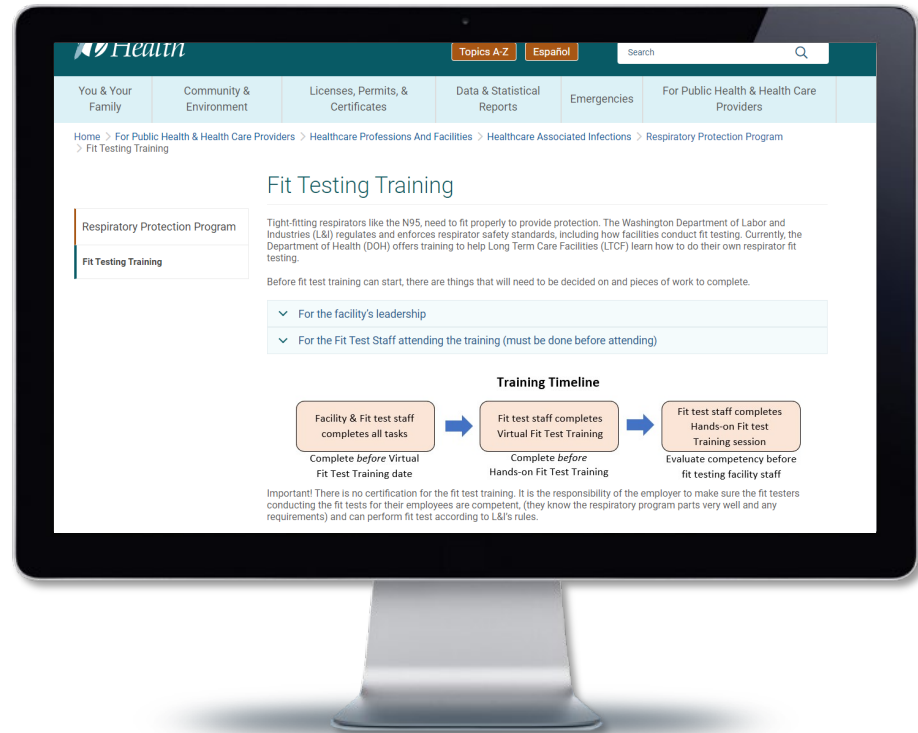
Health

Topics A-Z Español Search

You & Your Family | Community & Environment | Licenses, Permits, & Certificates | Data & Statistical Reports | Emergencies | For Public Health & Health Care Providers

Home > For Public Health & Health Care Providers > Healthcare Professions And Facilities > Healthcare Associated Infections > Respiratory Protection Program > Fit Testing Training

Respiratory Protection Program

Fit Testing Training

Fit Testing Training

Tight-fitting respirators like the N95, need to fit properly to provide protection. The Washington Department of Labor and Industries (L&I) regulates and enforces respirator safety standards, including how facilities conduct fit testing. Currently, the Department of Health (DOH) offers training to help Long Term Care Facilities (LTCF) learn how to do their own respirator fit testing.

Before fit test training can start, there are things that will need to be decided on and pieces of work to complete.

For the facility's leadership

For the Fit Test Staff attending the training (must be done before attending)

Training Timeline

Facility & Fit test staff completes all tasks

Complete *before* Virtual Fit Test Training date

Fit test staff completes Virtual Fit Test Training

Complete *before* Hands-on Fit Test Training

Fit test staff completes Hands-on Fit test Training session

Evaluate competency before fit testing facility staff

Important! There is no certification for the fit test training. It is the responsibility of the employer to make sure the fit testers conducting the fit tests for their employees are competent, (they know the respiratory program parts very well and any requirements) and can perform fit test according to L&I's rules.